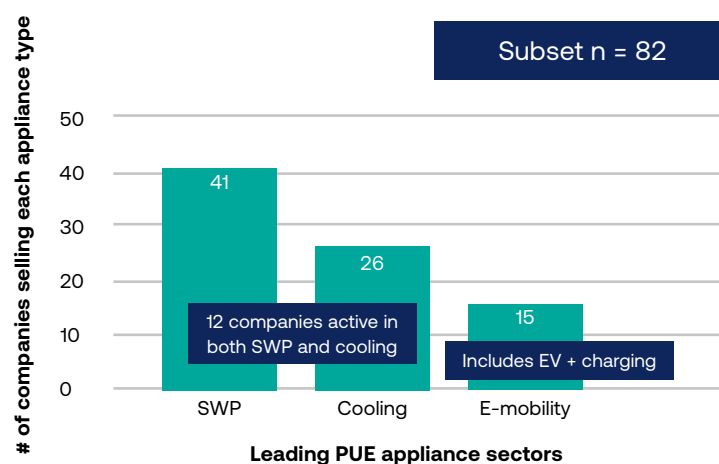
Subset n = 82

# of companies selling each appliance type

50
40
30
20
10
0

41
26
15

12 companies active in both SWP and cooling

Includes EV + charging

SWP
Cooling
E-mobility

Leading PUE appliance sectors